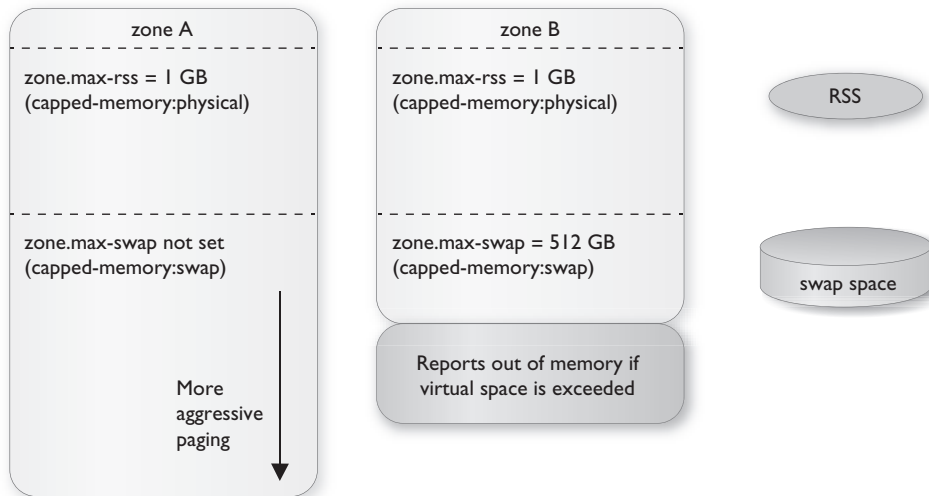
zone A

zone.max-rss = 1 GB
(capped-memory:physical)

zone.max-swap not set
(capped-memory:swap)

More aggressive paging

zone B

zone.max-rss = 1 GB
(capped-memory:physical)

zone.max-swap = 512 GB
(capped-memory:swap)

Reports out of memory if virtual space is exceeded

RSS

swap space